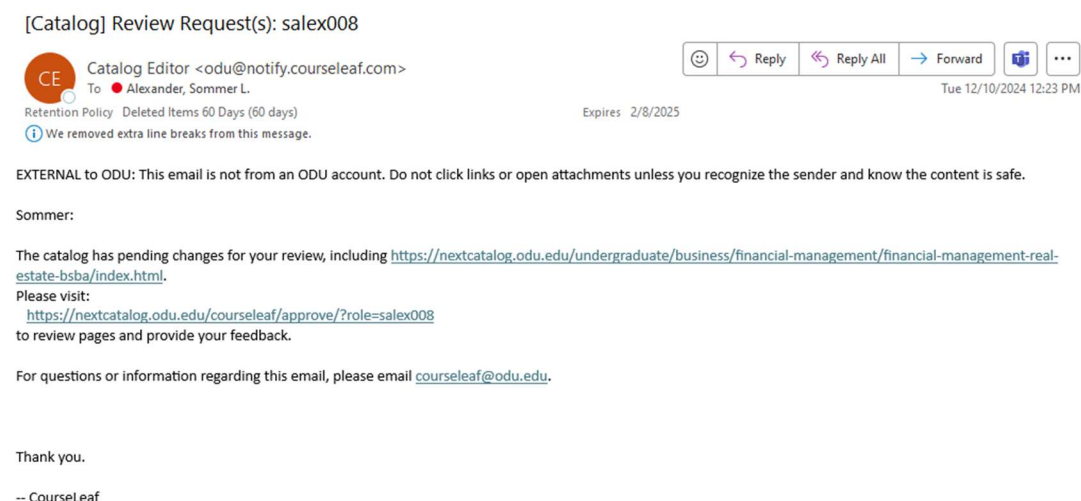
[Catalog] Review Request(s): salex008

CE

Catalog Editor <odu@notify.courseleaf.com>

To Alexander, Sommer L.

Reply Reply All Forward ...

Tue 12/10/2024 12:23 PM

Retention Policy Deleted Items 60 Days (60 days) Expires 2/8/2025

We removed extra line breaks from this message.

EXTERNAL to ODU: This email is not from an ODU account. Do not click links or open attachments unless you recognize the sender and know the content is safe.

Sommer:

The catalog has pending changes for your review, including https://nextcatalog.odu.edu/undergraduate/business/financial-management/financial-management-real-estate-bsba/index.html.
Please visit:
https://nextcatalog.odu.edu/courseleaf/approve/?role=salex008
to review pages and provide your feedback.

For questions or information regarding this email, please email courseleaf@odu.edu.

Thank you.

-- CourseLeaf